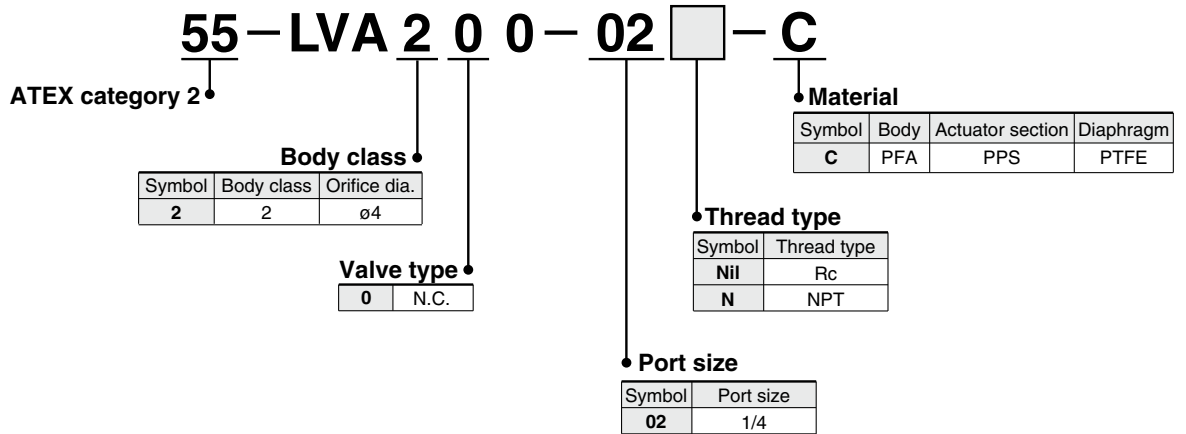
55 – LVA 2 0 0 – 02 [ ] – C

ATEX category 2

Material

| Symbol | Body | Actuator section | Diaphragm |
|---|---|---|---|
| C | PFA | PPS | PTFE |

Body class

| Symbol | Body class | Orifice dia. |
|---|---|---|
| 2 | 2 | ø4 |

Thread type

| Symbol | Thread type |
|---|---|
| Nil | Rc |
| N | NPT |

Valve type

| 0 | N.C. |
|---|---|

Port size

| Symbol | Port size |
|---|---|
| 02 | 1/4 |